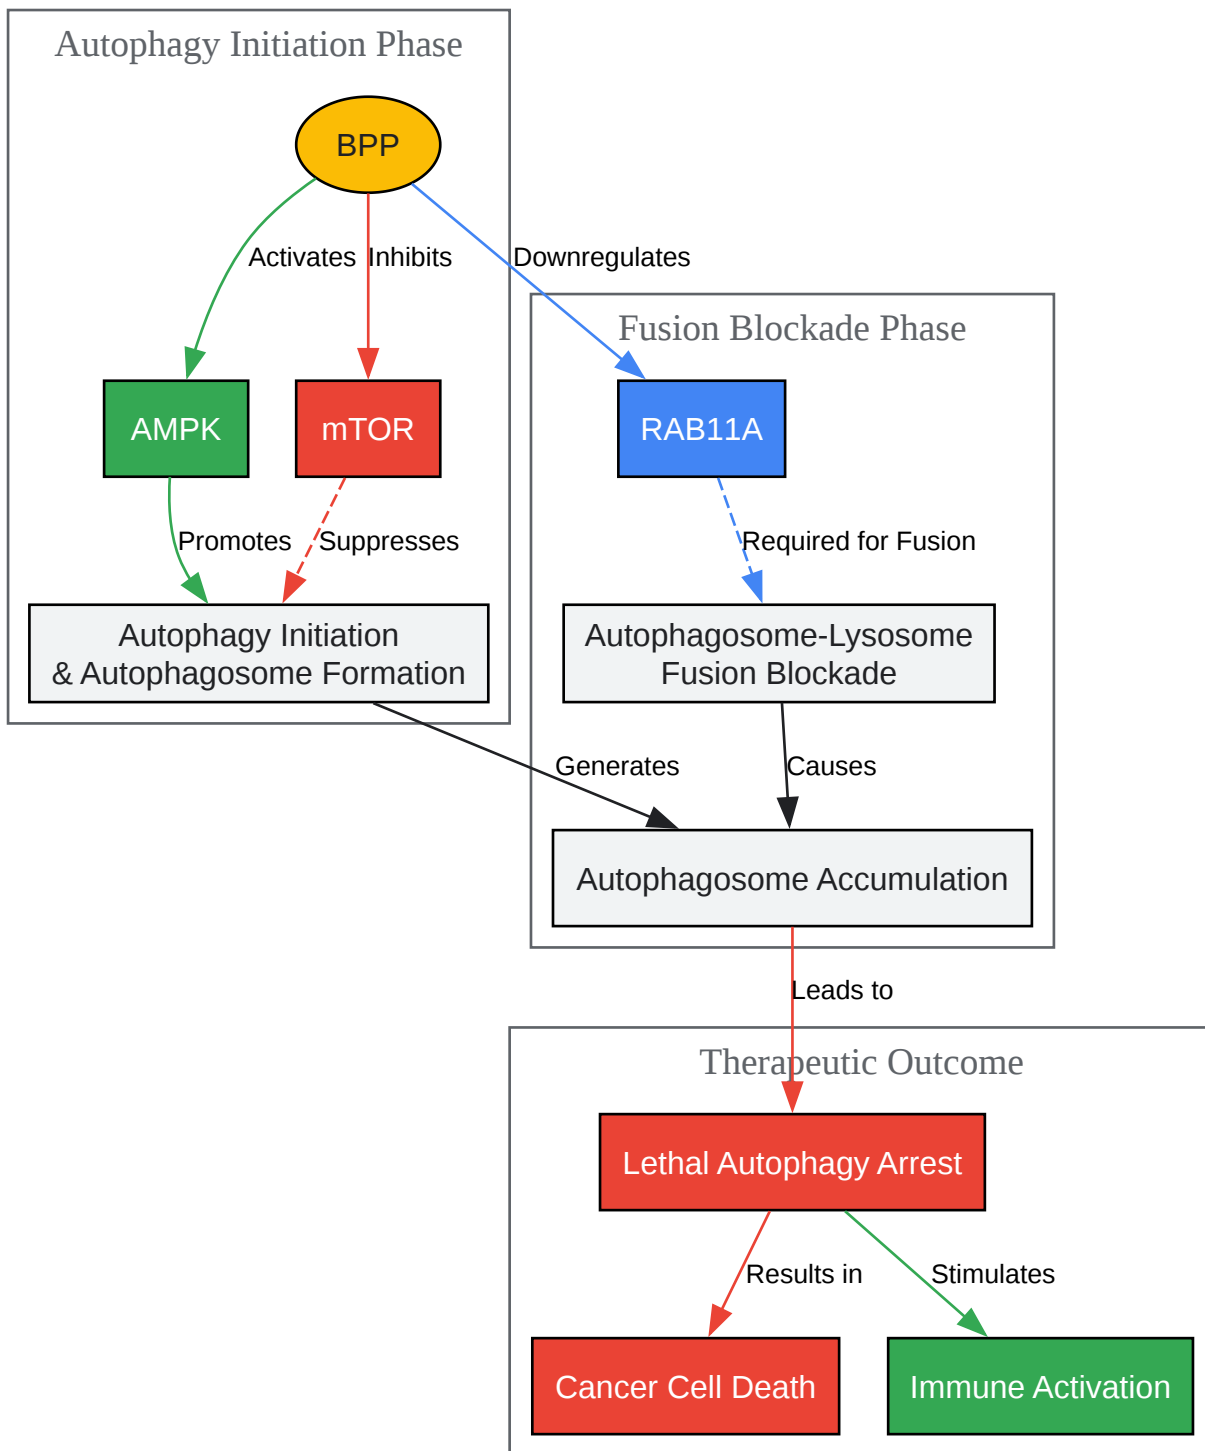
Autophagy Initiation Phase

BPP

Activates

Inhibits

Downregulates

AMPK

mTOR

Promotes

Suppresses

Autophagy Initiation
& Autophagosome Formation

Fusion Blockade Phase

RAB11A

Required for Fusion

Autophagosome-Lysosome
Fusion Blockade

Generates

Causes

Autophagosome Accumulation

Leads to

Therapeutic Outcome

Lethal Autophagy Arrest

Results in

Stimulates

Cancer Cell Death

Immune Activation